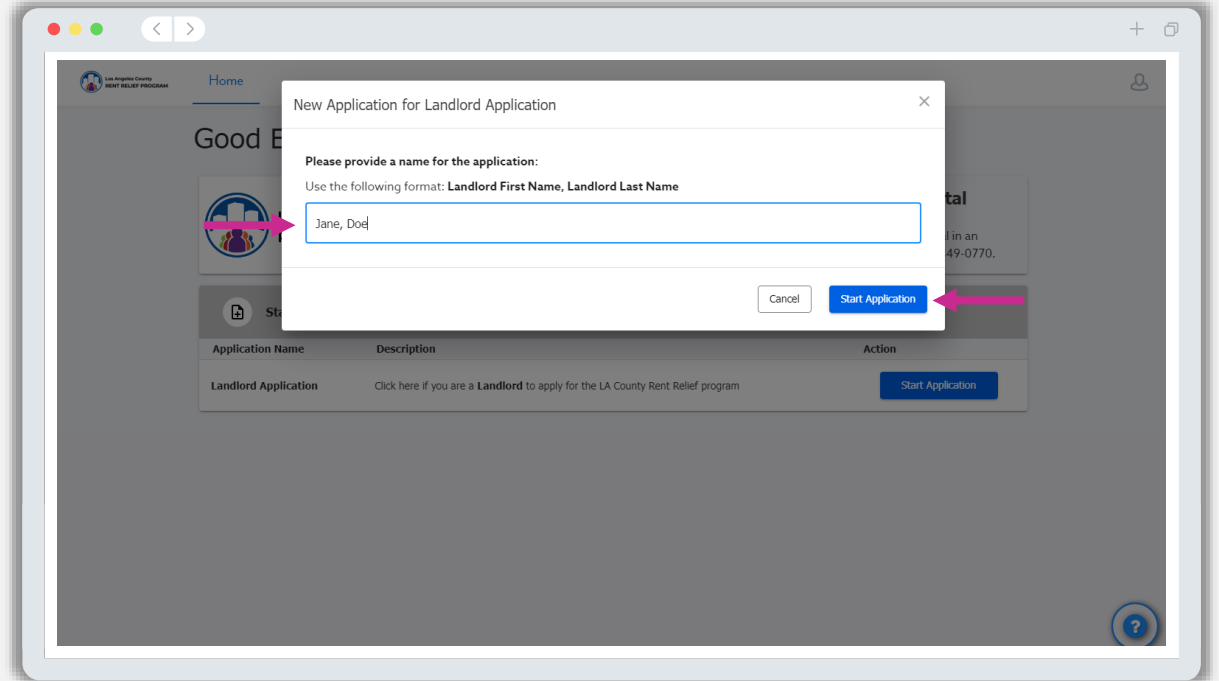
Los Angeles County RENT RELIEF PROGRAM

Home

Good E

tal

l in an
49-0770.

New Application for Landlord Application

×

Please provide a name for the application:

Use the following format: Landlord First Name, Landlord Last Name

Jane, Doe

Cancel

Start Application

Sta

Application Name | Description | Action

Landlord Application | Click here if you are a Landlord to apply for the LA County Rent Relief program | Start Application

?